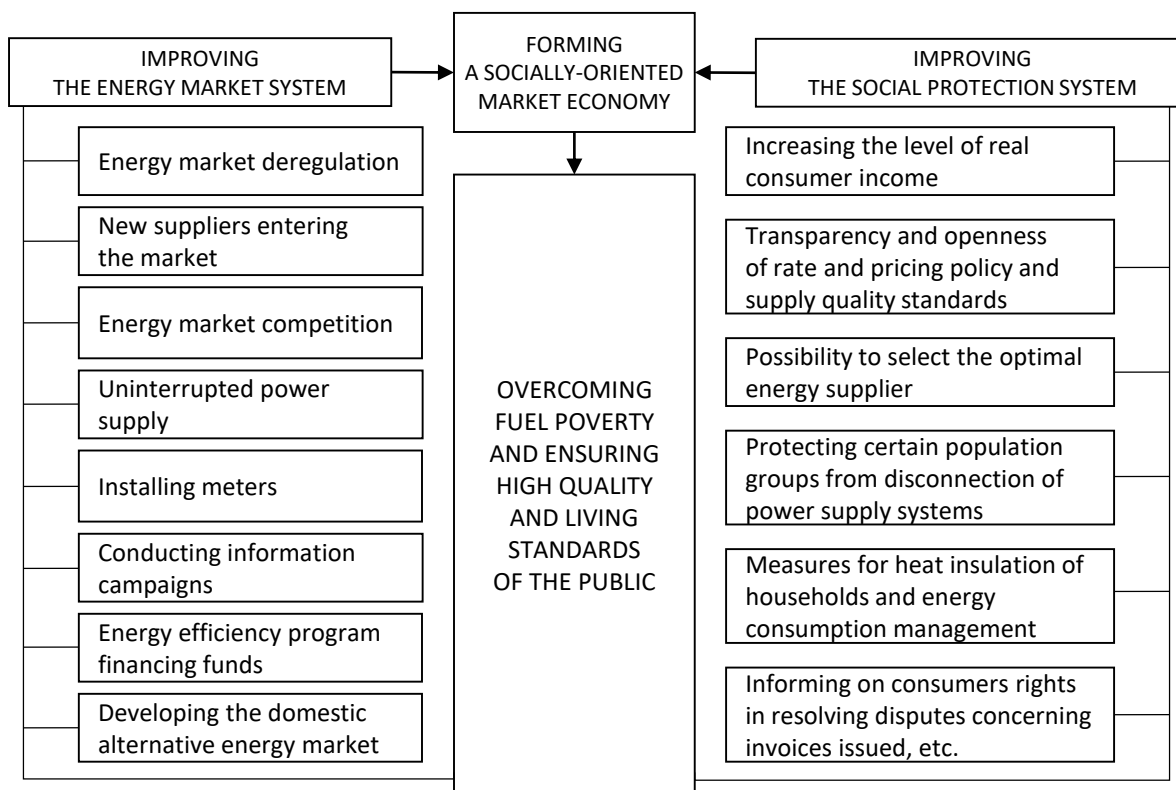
IMPROVING THE ENERGY MARKET SYSTEM

FORMING A SOCIALLY-ORIENTED MARKET ECONOMY

IMPROVING THE SOCIAL PROTECTION SYSTEM

Energy market deregulation

New suppliers entering the market

Energy market competition

Uninterrupted power supply

Installing meters

Conducting information campaigns

Energy efficiency program financing funds

Developing the domestic alternative energy market

OVERCOMING FUEL POVERTY AND ENSURING HIGH QUALITY AND LIVING STANDARDS OF THE PUBLIC

Increasing the level of real consumer income

Transparency and openness of rate and pricing policy and supply quality standards

Possibility to select the optimal energy supplier

Protecting certain population groups from disconnection of power supply systems

Measures for heat insulation of households and energy consumption management

Informing on consumers rights in resolving disputes concerning invoices issued, etc.